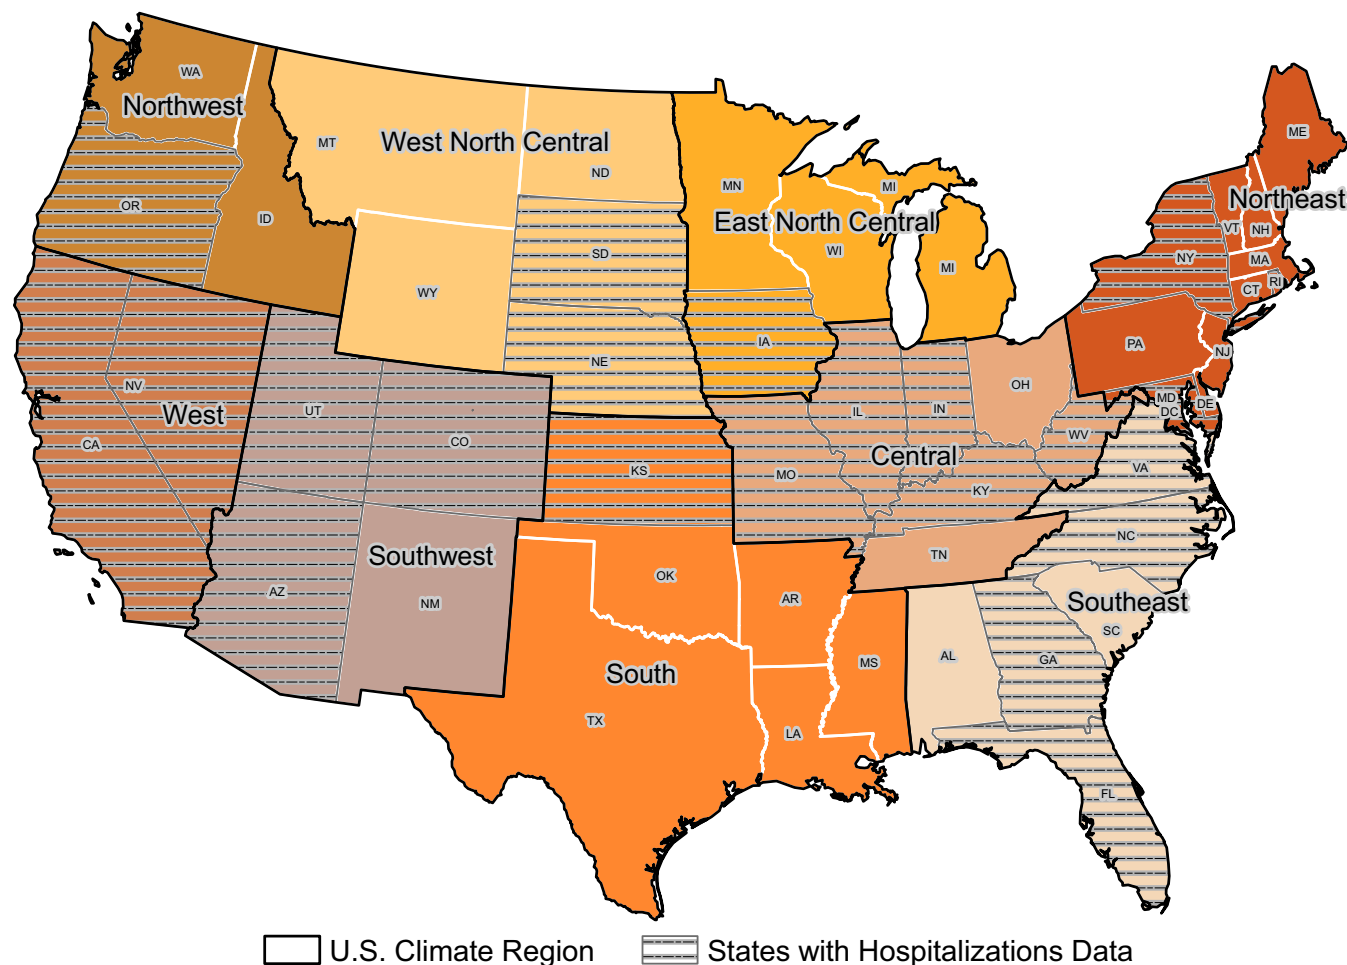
WA
Northwest
MT
West North Central
ND
MN
MI
ME
OR
ID
East North Central
Northeast
VT
NH
WI
SD
NY
MI
MA
WY
CT
RI
IA
PA
NJ
NE
NV
OH
West
UT
IL
IN
MD
DC
DE
CO
WV
CA
Central
VA
KS
MO
KY
NC
TN
Southwest
OK
AZ
AR
Southeast
NM
SC
AL
GA
MS
South
TX
LA
FL
U.S. Climate Region
States with Hospitalizations Data